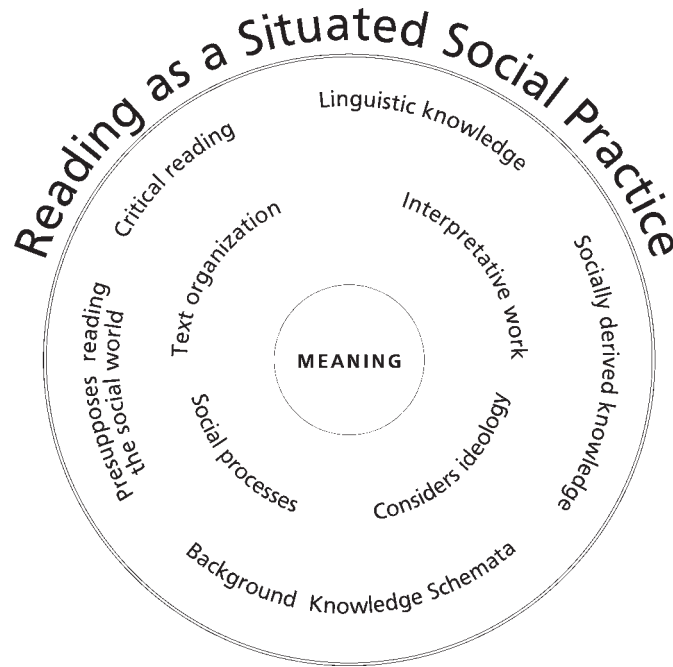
Reading as a Situated Social Practice

Linguistic knowledge

Critical reading

Interpretative work

Text organization

Socially derived knowledge

Presupposes reading the social world

MEANING

Social processes

Considers ideology

Background Knowledge Schemata